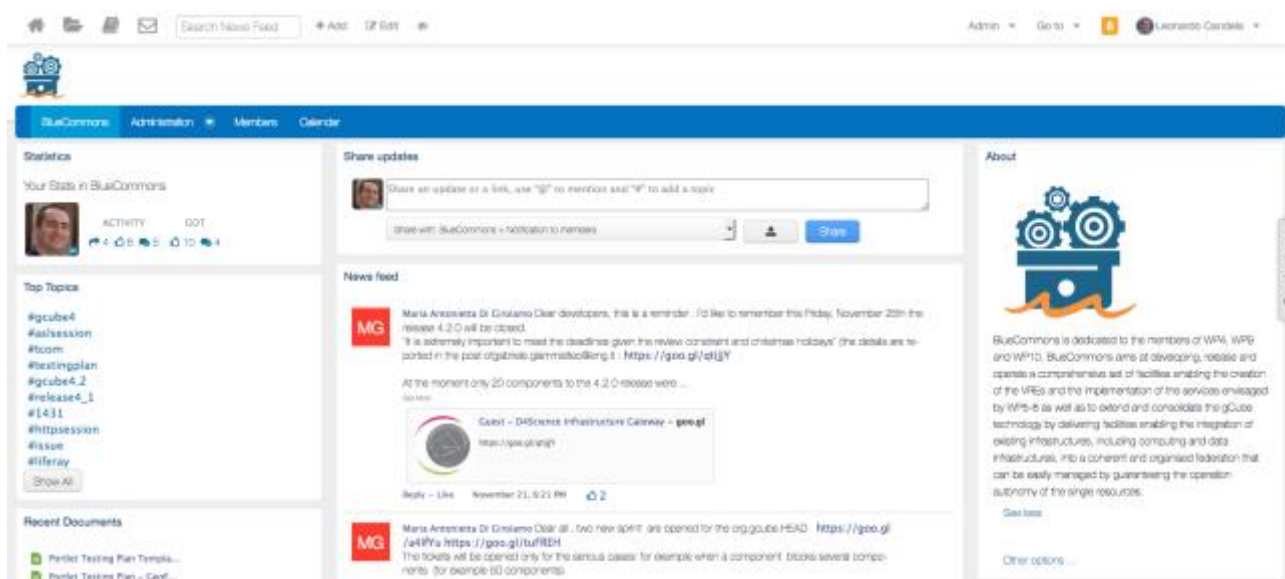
Search News Feed + Add Edit

Admin Go to 5 Leonardo Candela

BlueCommons Administration Members Calendar

Statistics

Your Stats in BlueCommons

ACTIVITY GOT
4 8 5 10 4

Top Topics

#gcube4
#aslsession
#tcom
#testingplan
#gcube4.2
#release4_1
#1431
#httpsession
#issue
#liferay

Show All

Recent Documents

Portlet Testing Plan Templa...
Portlet Testing Plan – Conf...

Share updates

Share an update or a link, use "@" to mention and "#" to add a topic

Share with: BlueCommons + Notification to members

Share

News feed

MG

Maria Antonietta Di Girolamo Dear developers, this is a reminder . I'd like to remember this Friday, November 25th the release 4.2.0 will be closed.
"It is extremely important to meet the deadlines given the review constraint and christmas holidays" (the details are reported in the post of gabriele.giammatteo@eng.it : https://goo.gl/qlljY

At the moment only 20 components to the 4.2.0 release were ...
See More

Guest – D4Science Infrastructure Gateway – goo.gl
https://goo.gl/qlljY

Reply – Like November 21, 6:21 PM 2

MG

Maria Antonietta Di Girolamo Dear all , two new sprint are opened for the org.gcube.HEAD https://goo.gl/a4lPYu https://goo.gl/tuFREH
The tickets will be opened only for the serious cases: for example when a component blocks several components (for example 60 components)

About

BlueCommons is dedicated to the members of WP4, WP9 and WP10. BlueCommons aims at developing, release and operate a comprehensive set of facilities enabling the creation of the VREs and the implementation of the services envisaged by WP5-8 as well as to extend and consolidate the gCube technology by delivering facilities enabling the integration of existing infrastructures, including computing and data infrastructures, into a coherent and organised federation that can be easily managed by guaranteeing the operation autonomy of the single resources.

See less

Other options ...